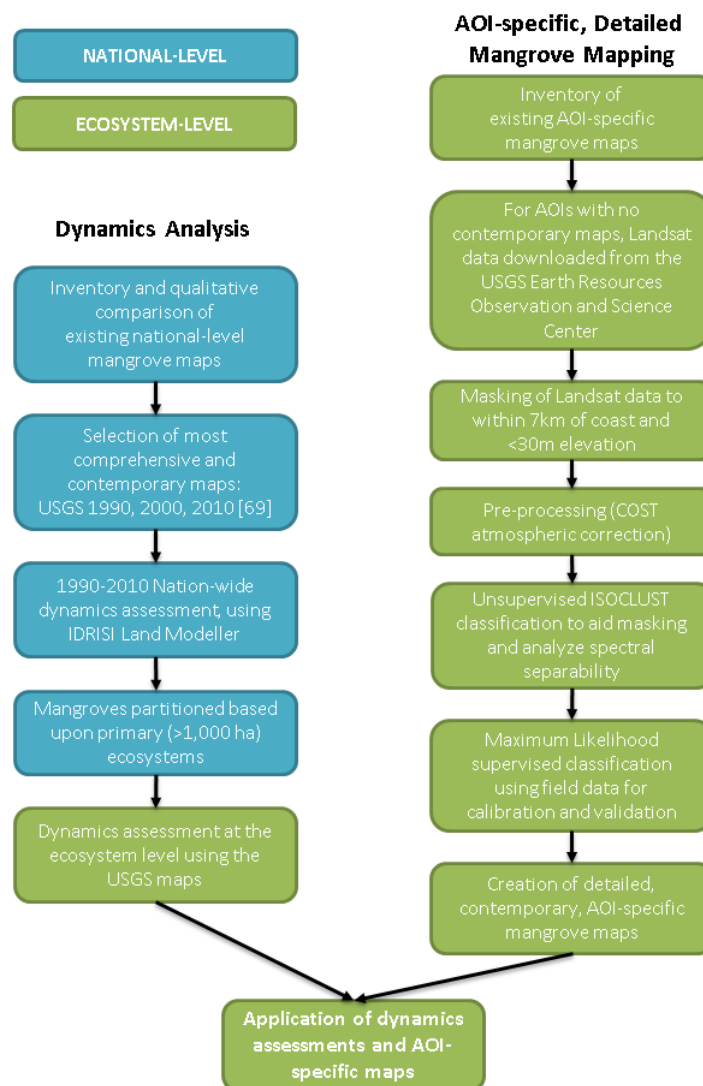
NATIONAL-LEVEL

ECOSYSTEM-LEVEL

Dynamics Analysis

Inventory and qualitative comparison of existing national-level mangrove maps

Selection of most comprehensive and contemporary maps: USGS 1990, 2000, 2010 [69]

1990-2010 Nation-wide dynamics assessment, using IDRISI Land Modeller

Mangroves partitioned based upon primary (>1,000 ha) ecosystems

Dynamics assessment at the ecosystem level using the USGS maps

AOI-specific, Detailed Mangrove Mapping

Inventory of existing AOI-specific mangrove maps

For AOIs with no contemporary maps, Landsat data downloaded from the USGS Earth Resources Observation and Science Center

Masking of Landsat data to within 7km of coast and <30m elevation

Pre-processing (COST atmospheric correction)

Unsupervised ISOCLUST classification to aid masking and analyze spectral separability

Maximum Likelihood supervised classification using field data for calibration and validation

Creation of detailed, contemporary, AOI-specific mangrove maps

Application of dynamics assessments and AOI-specific maps